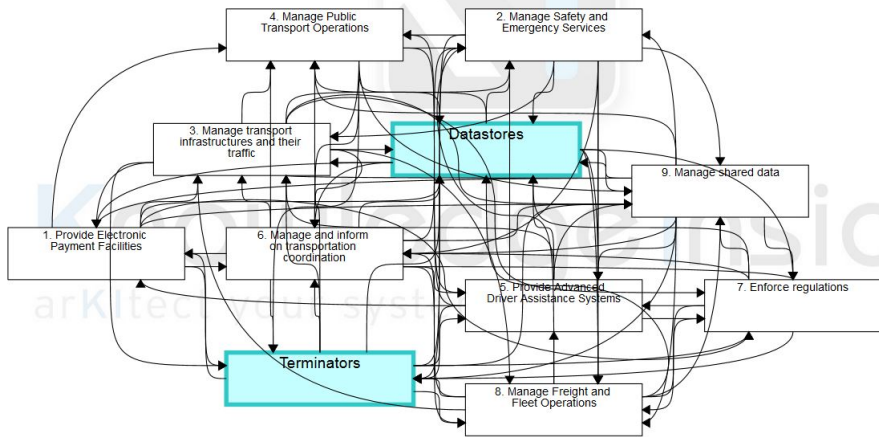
4. Manage Public Transport Operations

2. Manage Safety and Emergency Services

3. Manage transport infrastructures and their traffic

Datastores

9. Manage shared data

1. Provide Electronic Payment Facilities

6. Manage and inform on transportation coordination

5. Provide Advanced Driver Assistance Systems

7. Enforce regulations

Terminators

8. Manage Freight and Fleet Operations

Knowledge Inside
arKItect your system